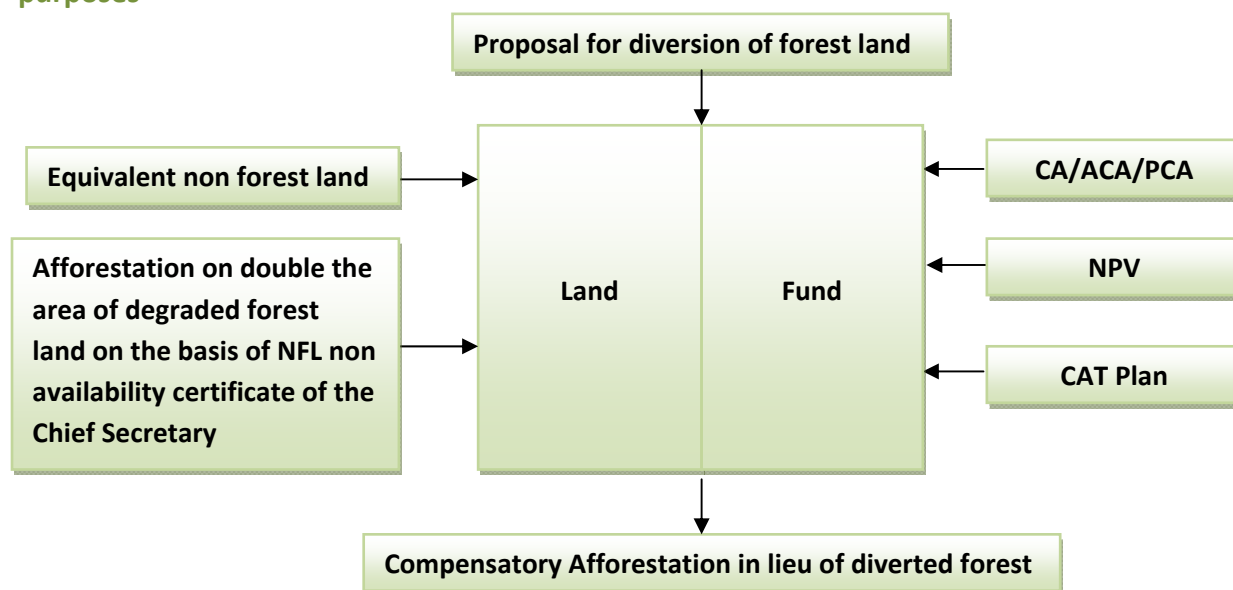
purposes

Proposal for diversion of forest land

Equivalent non forest land

Afforestation on double the area of degraded forest land on the basis of NFL non availability certificate of the Chief Secretary

Land

Fund

CA/ACA/PCA

NPV

CAT Plan

Compensatory Afforestation in lieu of diverted forest